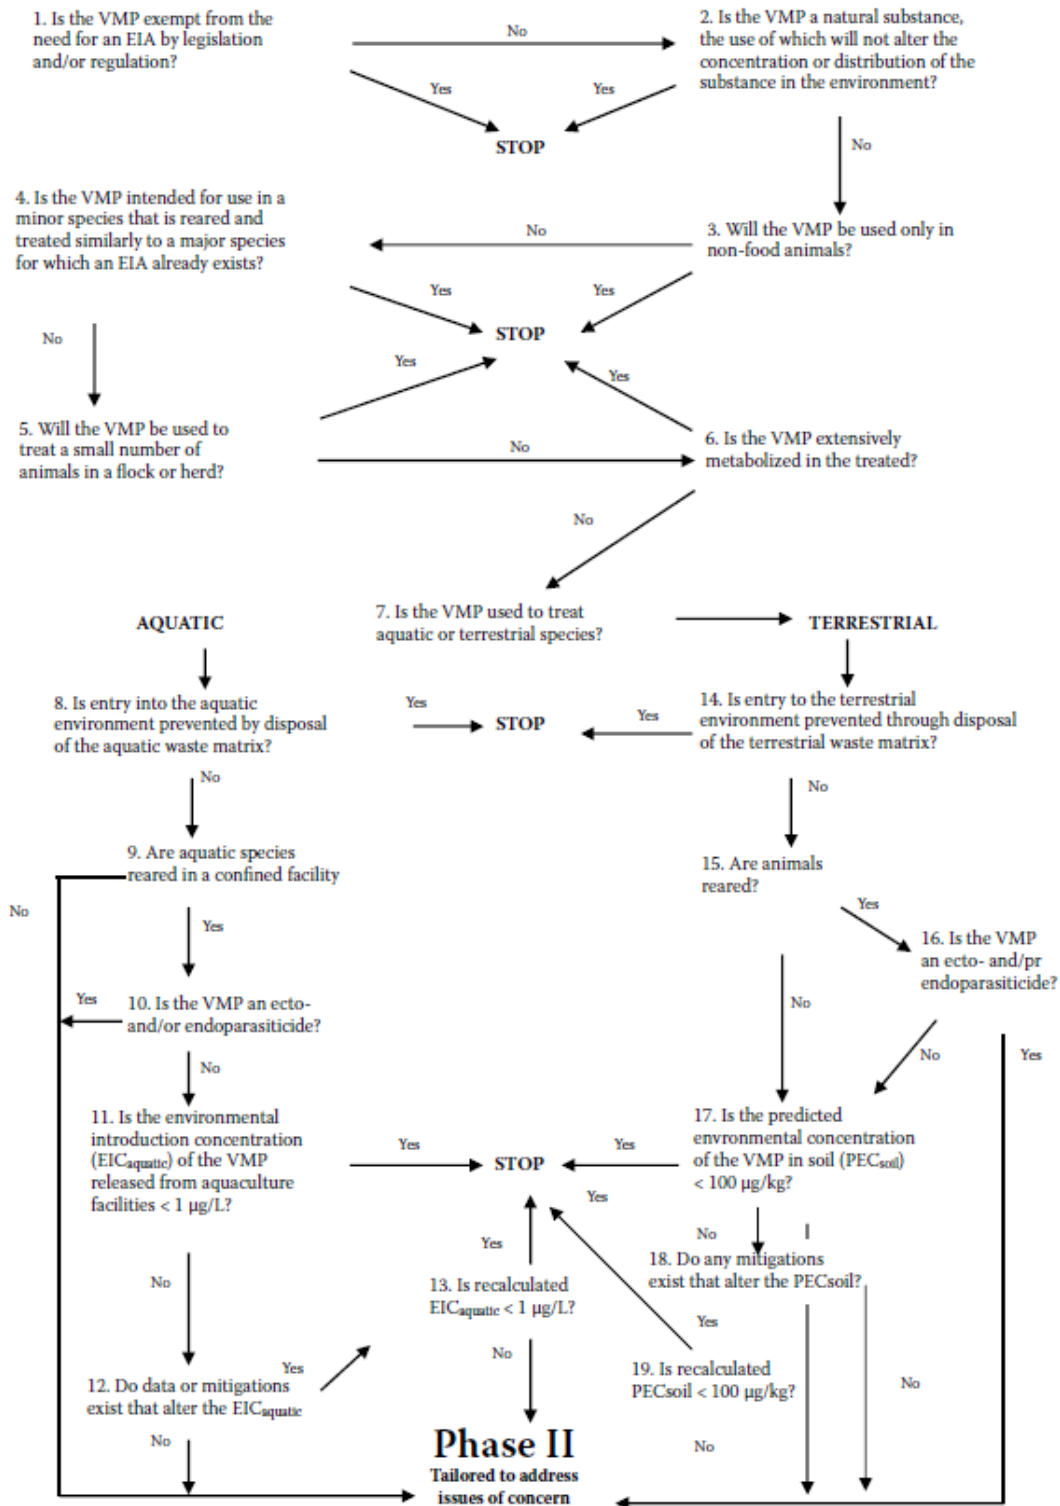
1. Is the VMP exempt from the need for an EIA by legislation and/or regulation?

No

2. Is the VMP a natural substance, the use of which will not alter the concentration or distribution of the substance in the environment?

Yes

Yes

STOP

No

4. Is the VMP intended for use in a minor species that is reared and treated similarly to a major species for which an EIA already exists?

No

3. Will the VMP be used only in non-food animals?

Yes

Yes

STOP

No

Yes

Yes

5. Will the VMP be used to treat a small number of animals in a flock or herd?

No

6. Is the VMP extensively metabolized in the treated?

No

AQUATIC

7. Is the VMP used to treat aquatic or terrestrial species?

TERRESTRIAL

8. Is entry into the aquatic environment prevented by disposal of the aquatic waste matrix?

Yes

STOP

Yes

14. Is entry to the terrestrial environment prevented through disposal of the terrestrial waste matrix?

No

No

9. Are aquatic species reared in a confined facility

15. Are animals reared?

No

Yes

Yes

16. Is the VMP an ecto- and/pr endoparasiticide?

Yes

10. Is the VMP an ecto- and/or endoparasiticide?

No

No

No

Yes

11. Is the environmental introduction concentration ($EIC_{aquatic}$) of the VMP released from aquaculture facilities < 1 μg/L?

Yes

STOP

Yes

17. Is the predicted envronmental concentration of the VMP in soil ($PEC_{soil}$) < 100 μg/kg?

Yes

Yes

No

18. Do any mitigations exist that alter the PECsoil?

No

13. Is recalculated $EIC_{aquatic}$ < 1 μg/L?

Yes

Yes

19. Is recalculated PECsoil < 100 μg/kg?

No

12. Do data or mitigations exist that alter the $EIC_{aquatic}$

No

No

No

Phase II
Tailored to address issues of concern